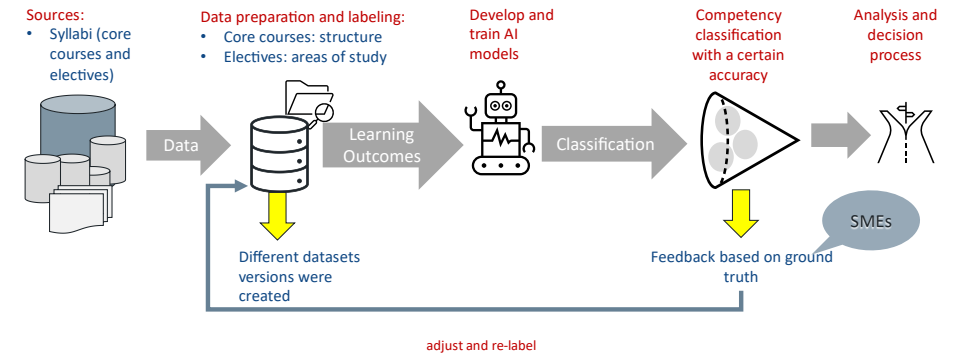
Sources:
• Syllabi (core courses and electives)

Data preparation and labeling:
• Core courses: structure
• Electives: areas of study

Develop and train AI models

Competency classification with a certain accuracy

Analysis and decision process

Data

Learning Outcomes

Classification

SMEs

Different datasets versions were created

Feedback based on ground truth

adjust and re-label